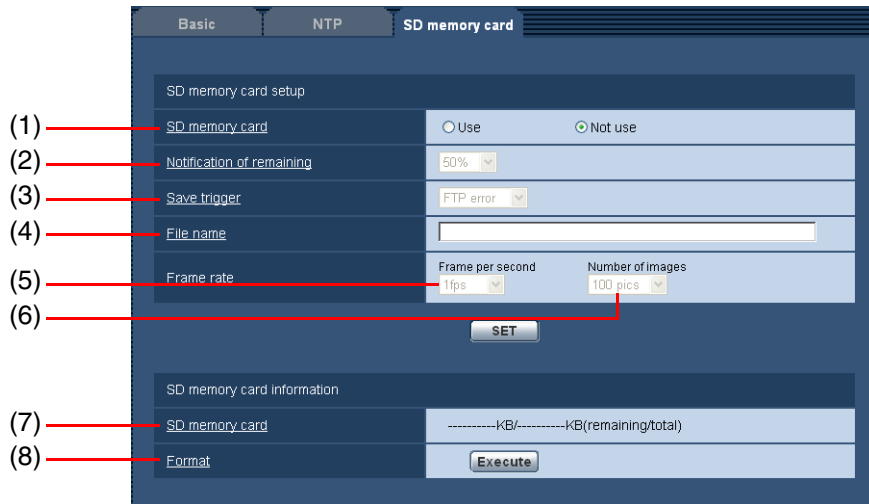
Basic NTP SD memory card

SD memory card setup

(1) SD memory card | Use | Not use

(2) Notification of remaining | 50%

(3) Save trigger | FTP error

(4) File name

(5) Frame rate | Frame per second 1fps

(6) Number of images 100 pics

SET

SD memory card information

(7) SD memory card | ----------KB/----------KB(remaining/total)

(8) Format | Execute